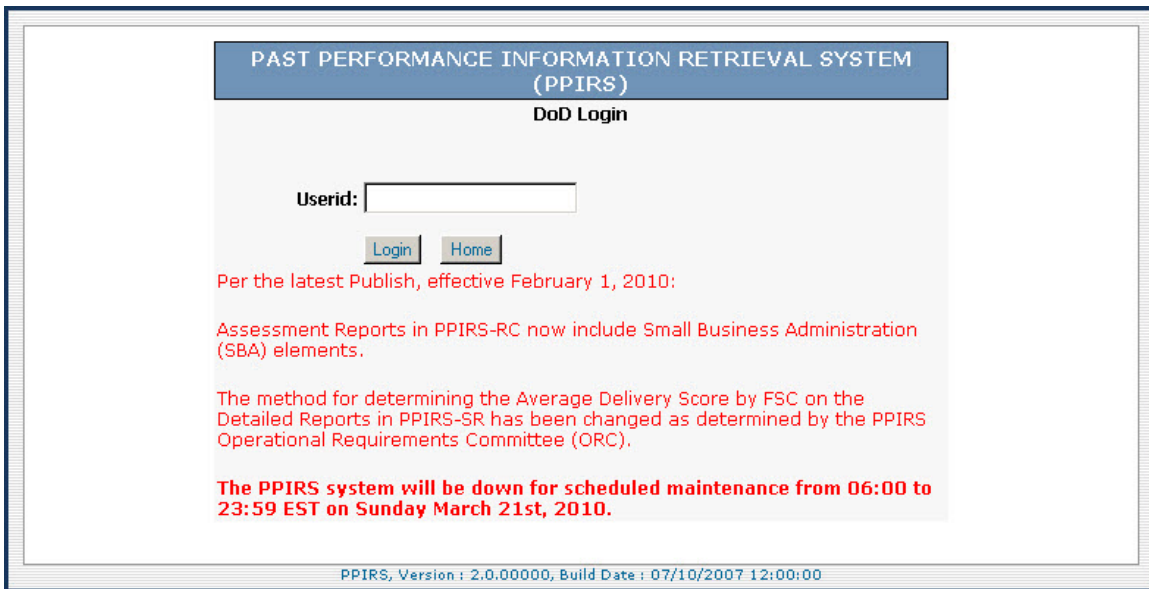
PAST PERFORMANCE INFORMATION RETRIEVAL SYSTEM (PPIRS)

DoD Login

Userid:

Login Home

Per the latest Publish, effective February 1, 2010:

Assessment Reports in PPIRS-RC now include Small Business Administration (SBA) elements.

The method for determining the Average Delivery Score by FSC on the Detailed Reports in PPIRS-SR has been changed as determined by the PPIRS Operational Requirements Committee (ORC).

The PPIRS system will be down for scheduled maintenance from 06:00 to 23:59 EST on Sunday March 21st, 2010.

PPIRS, Version : 2.0.00000, Build Date : 07/10/2007 12:00:00